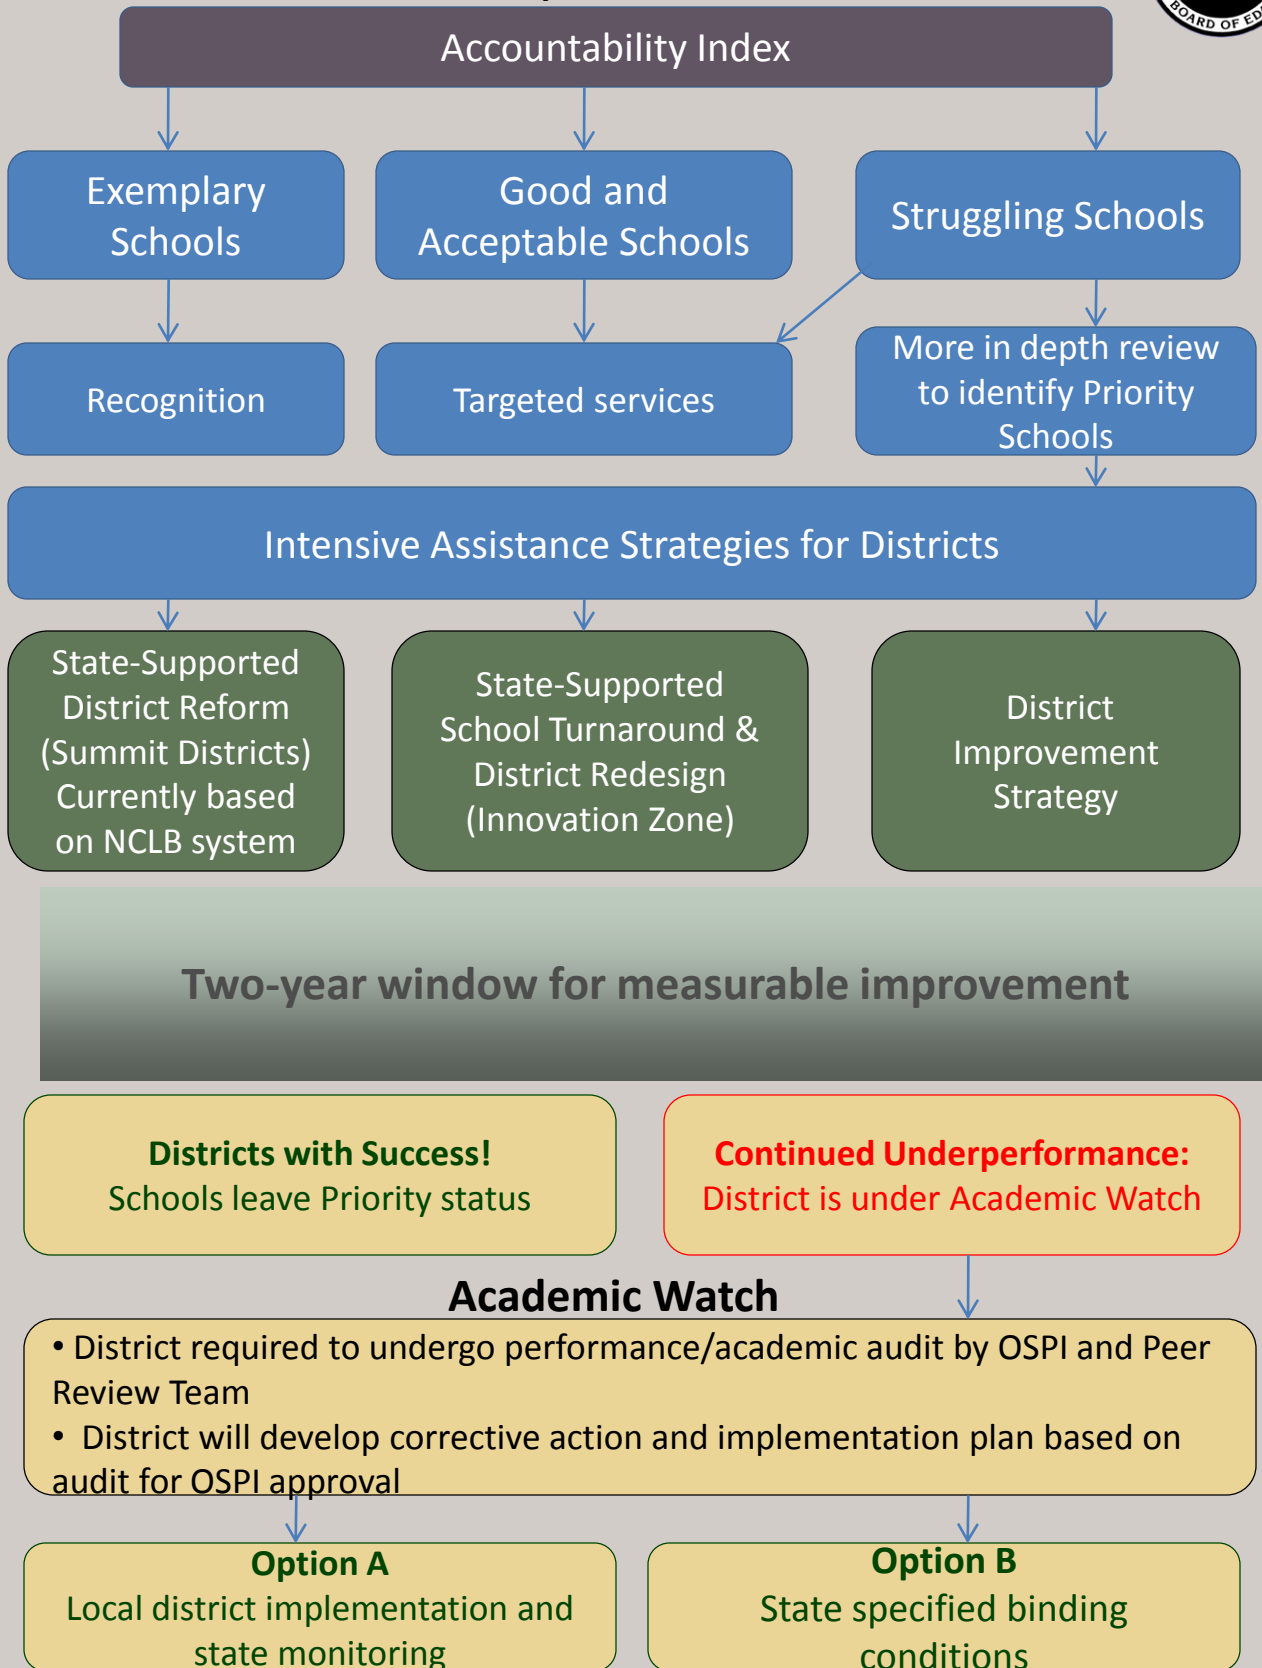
BOARD OF ED

Accountability Index

Exemplary Schools

Good and Acceptable Schools

Struggling Schools

Recognition

Targeted services

More in depth review to identify Priority Schools

Intensive Assistance Strategies for Districts

State-Supported District Reform (Summit Districts) Currently based on NCLB system

State-Supported School Turnaround & District Redesign (Innovation Zone)

District Improvement Strategy

Two-year window for measurable improvement

Districts with Success!
Schools leave Priority status

Continued Underperformance:
District is under Academic Watch

Academic Watch

• District required to undergo performance/academic audit by OSPI and Peer Review Team
• District will develop corrective action and implementation plan based on audit for OSPI approval

Option A
Local district implementation and state monitoring

Option B
State specified binding conditions